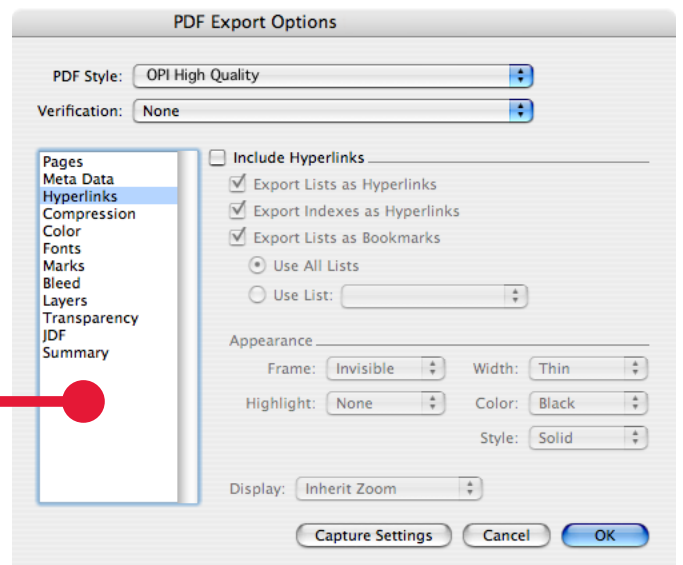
PDF Export Options

PDF Style: OPI High Quality

Verification: None

Pages
Meta Data
Hyperlinks
Compression
Color
Fonts
Marks
Bleed
Layers
Transparency
JDF
Summary

Include Hyperlinks

Export Lists as Hyperlinks

Export Indexes as Hyperlinks

Export Lists as Bookmarks

Use All Lists

Use List:

Appearance

Frame: Invisible

Width: Thin

Highlight: None

Color: Black

Style: Solid

Display: Inherit Zoom

Capture Settings

Cancel

OK